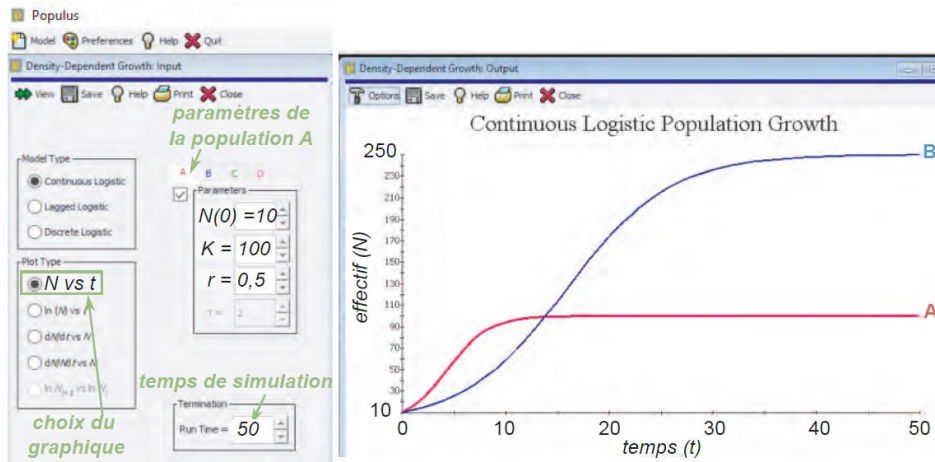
Populus

Model Preferences Help Quit

Density-Dependent Growth: Input

View Save Help Print Close

paramètres de la population A

Model Type

Continuous Logistic

Lagged Logistic

Discrete Logistic

A B C D

Parameters

N(0) =10

K = 100

r = 0,5

T = 2

Plot Type

N vs t

ln (N) vs t

dN/dt vs N

dN/Ndt vs N

ln $N_{t+1}$ vs ln $N_t$

temps de simulation

Termination

Run Time = 50

choix du graphique

Density-Dependent Growth: Output

Options Save Help Print Close

Continuous Logistic Population Growth

250

230

210

190

170

150

130

110

90

70

50

30

10

effectif (N)

B

A

0 10 20 30 40 50

temps (t)